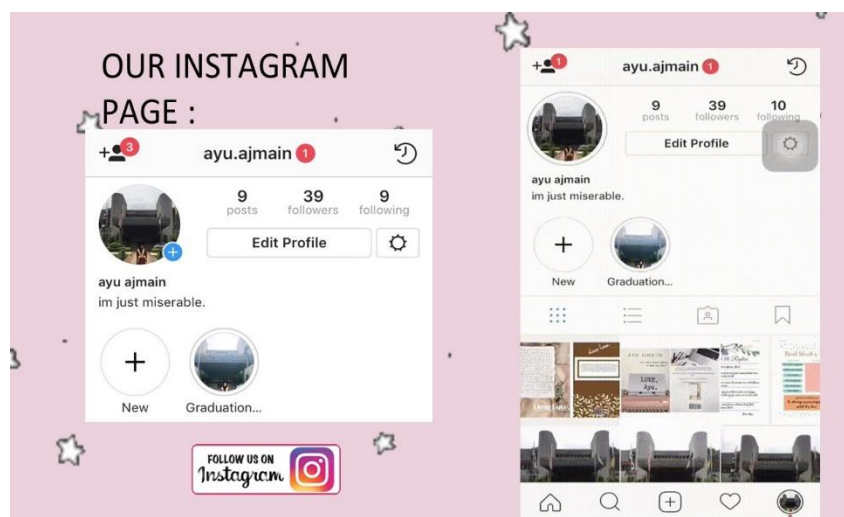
OUR INSTAGRAM PAGE :

+3 ayu.ajmain 1

9 posts 39 followers 9 following

Edit Profile

ayu ajmain
im just miserable.

New Graduation...

FOLLOW US ON Instagram

+1 ayu.ajmain 1

9 posts 39 followers 10 following

Edit Profile

ayu ajmain
im just miserable.

New Graduation...